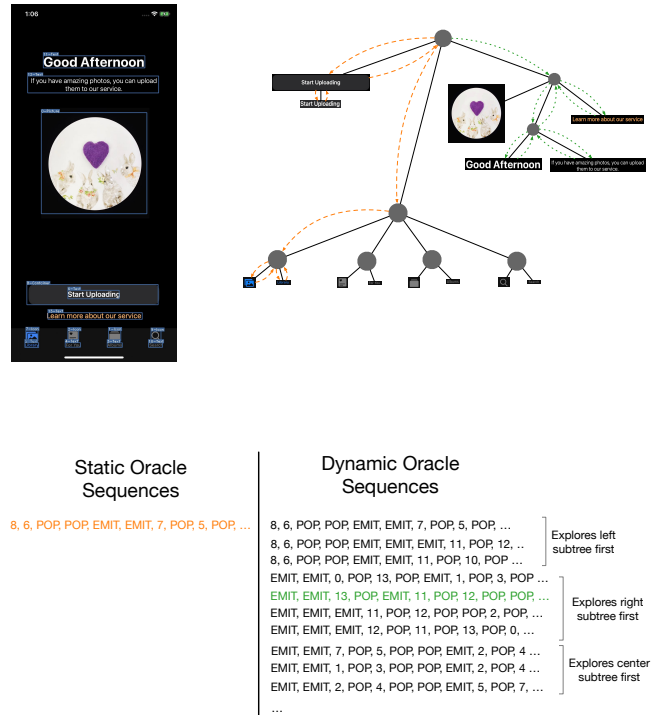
1:06

Good Afternoon

If you have amazing photos, you can upload them to our service.

Start Uploading

Learn more about our service

Start Uploading

Start Uploading

Learn more about our service

Good Afternoon

If you have amazing photos, you can upload them to our service.

Static Oracle Sequences

8, 6, POP, POP, EMIT, EMIT, 7, POP, 5, POP, ...

Dynamic Oracle Sequences

8, 6, POP, POP, EMIT, EMIT, 7, POP, 5, POP, ...
8, 6, POP, POP, EMIT, EMIT, EMIT, 11, POP, 12, ..
8, 6, POP, POP, EMIT, EMIT, 11, POP, 10, POP, ...

Explores left subtree first

EMIT, EMIT, 0, POP, 13, POP, EMIT, 1, POP, 3, POP ...
EMIT, EMIT, 13, POP, POP, EMIT, 11, POP, 12, POP, POP, ...
EMIT, EMIT, EMIT, 11, POP, 12, POP, POP, 2, POP, ...
EMIT, EMIT, EMIT, 12, POP, 11, POP, 13, POP, 0, ...

Explores right subtree first

EMIT, EMIT, 7, POP, 5, POP, POP, EMIT, 2, POP, 4 ...
EMIT, EMIT, 1, POP, 3, POP, POP, EMIT, 2, POP, 4 ...
EMIT, EMIT, 2, POP, 4, POP, POP, EMIT, 5, POP, 7, ...

Explores center subtree first

...